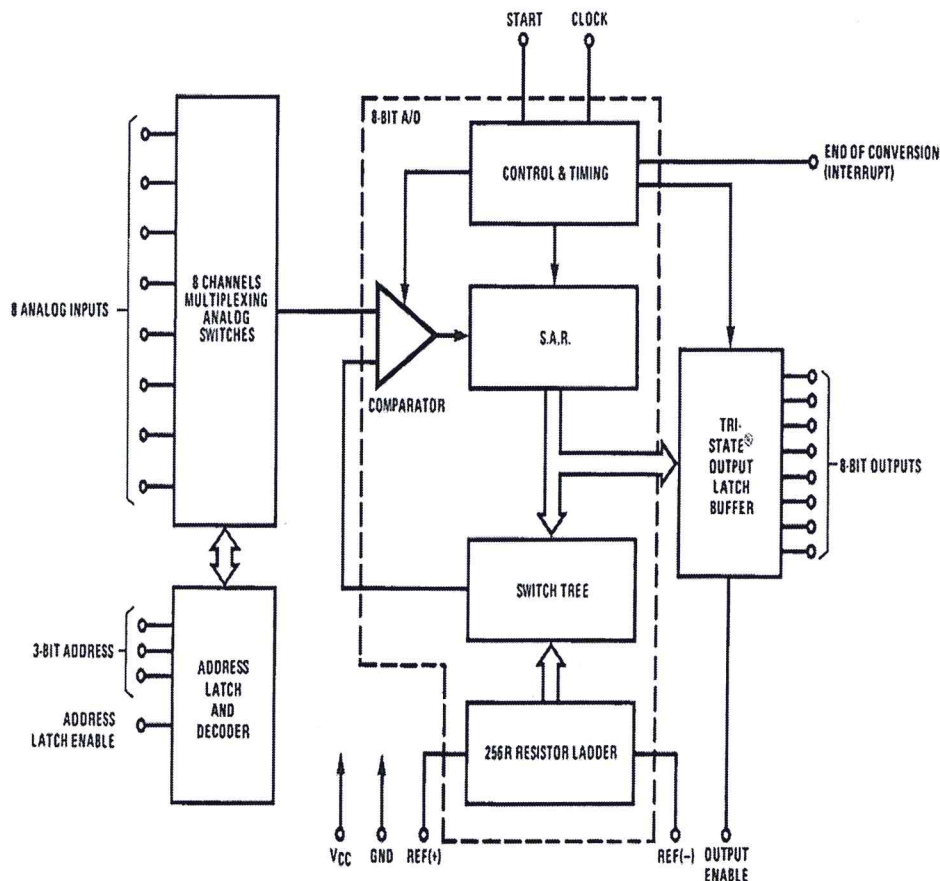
START
CLOCK
8-BIT A/D
CONTROL & TIMING
END OF CONVERSION (INTERRUPT)
8 ANALOG INPUTS
8 CHANNELS MULTIPLEXING ANALOG SWITCHES
S.A.R.
COMPARATOR
TRI-STATE® OUTPUT LATCH BUFFER
8-BIT OUTPUTS
SWITCH TREE
3-BIT ADDRESS
ADDRESS LATCH AND DECODER
ADDRESS LATCH ENABLE
256R RESISTOR LADDER
$V_{CC}$
GND
REF(+)
REF(−)
OUTPUT ENABLE